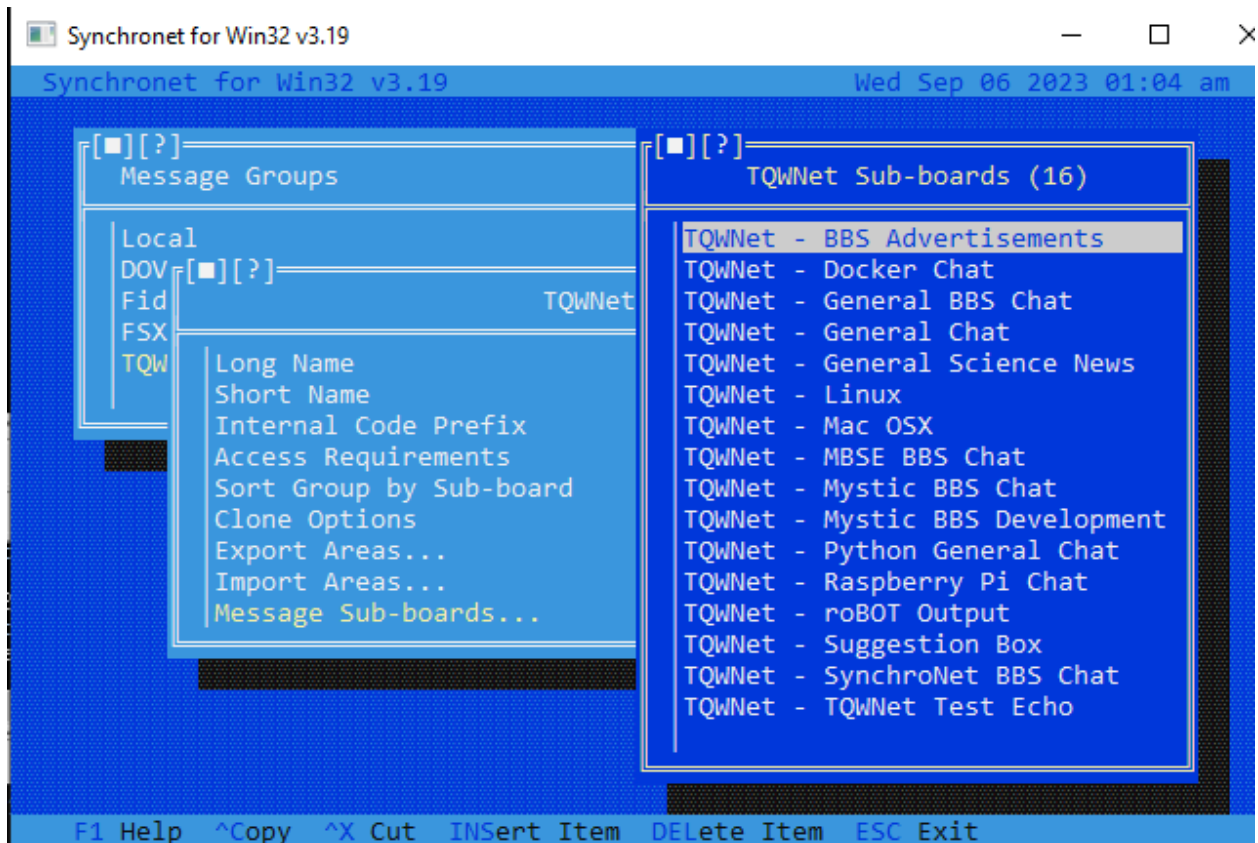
Synchronet for Win32 v3.19

Synchronet for Win32 v3.19 Wed Sep 06 2023 01:04 am

[■][?]
Message Groups

Local
DOV
Fid
FSX
TQW

[■][?]
TQWNet

Long Name
Short Name
Internal Code Prefix
Access Requirements
Sort Group by Sub-board
Clone Options
Export Areas...
Import Areas...
Message Sub-boards...

[■][?]
TQWNet Sub-boards (16)

TQWNet - BBS Advertisements
TQWNet - Docker Chat
TQWNet - General BBS Chat
TQWNet - General Chat
TQWNet - General Science News
TQWNet - Linux
TQWNet - Mac OSX
TQWNet - MBSE BBS Chat
TQWNet - Mystic BBS Chat
TQWNet - Mystic BBS Development
TQWNet - Python General Chat
TQWNet - Raspberry Pi Chat
TQWNet - roBOT Output
TQWNet - Suggestion Box
TQWNet - SynchroNet BBS Chat
TQWNet - TQWNet Test Echo

F1 Help ^Copy ^X Cut INSert Item DELete Item ESC Exit